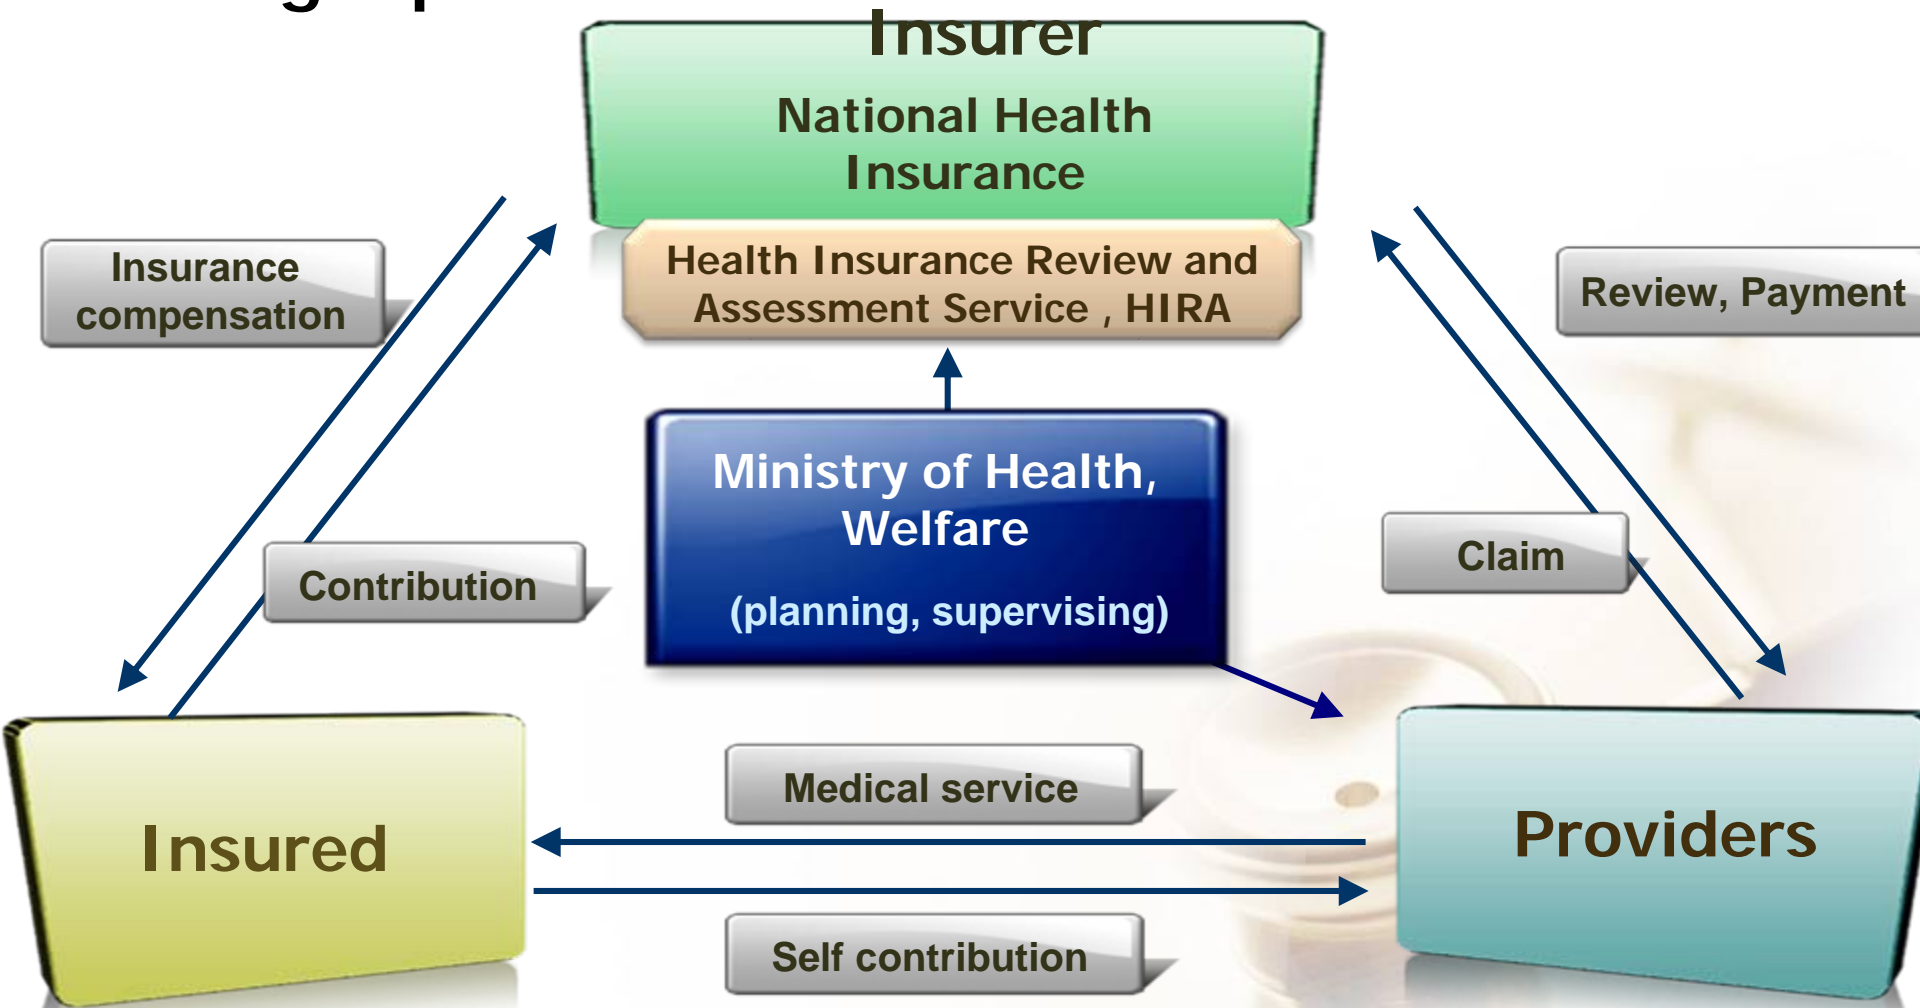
Insurer
National Health Insurance

Health Insurance Review and Assessment Service , HIRA

Insurance compensation

Review, Payment

Ministry of Health, Welfare

(planning, supervising)

Contribution

Claim

Medical service

Insured

Providers

Self contribution